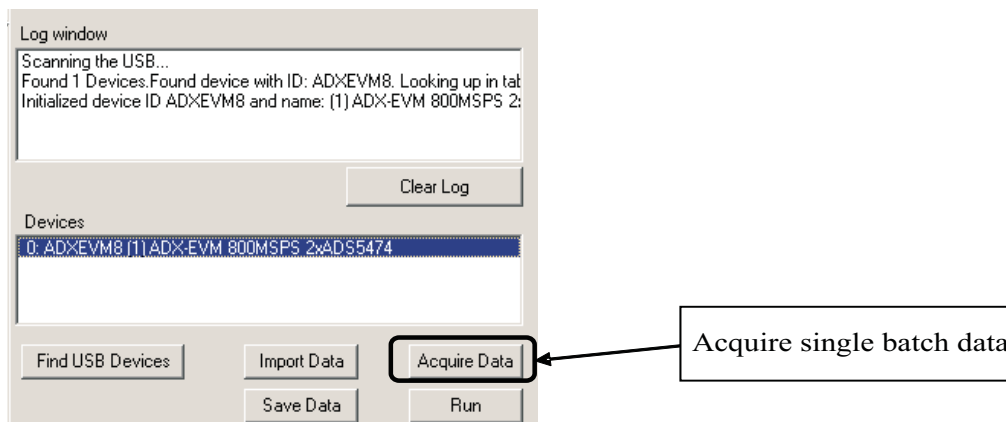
Log window

Scanning the USB...
Found 1 Devices.Found device with ID: ADXEVM8. Looking up in tab
Initialized device ID ADXEVM8 and name: (1) ADX-EVM 800MSPS 2:

Clear Log

Devices

0: ADXEVM8 (1) ADX-EVM 800MSPS 2xADS5474

Find USB Devices

Import Data

Acquire Data

Save Data

Run

Acquire single batch data